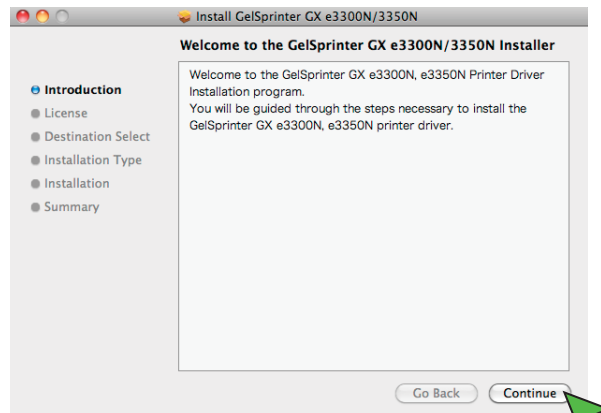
Install GelSprinter GX e3300N/3350N

Welcome to the GelSprinter GX e3300N/3350N Installer

Introduction
License
Destination Select
Installation Type
Installation
Summary

Welcome to the GelSprinter GX e3300N, e3350N Printer Driver Installation program.
You will be guided through the steps necessary to install the GelSprinter GX e3300N, e3350N printer driver.

Go Back
Continue